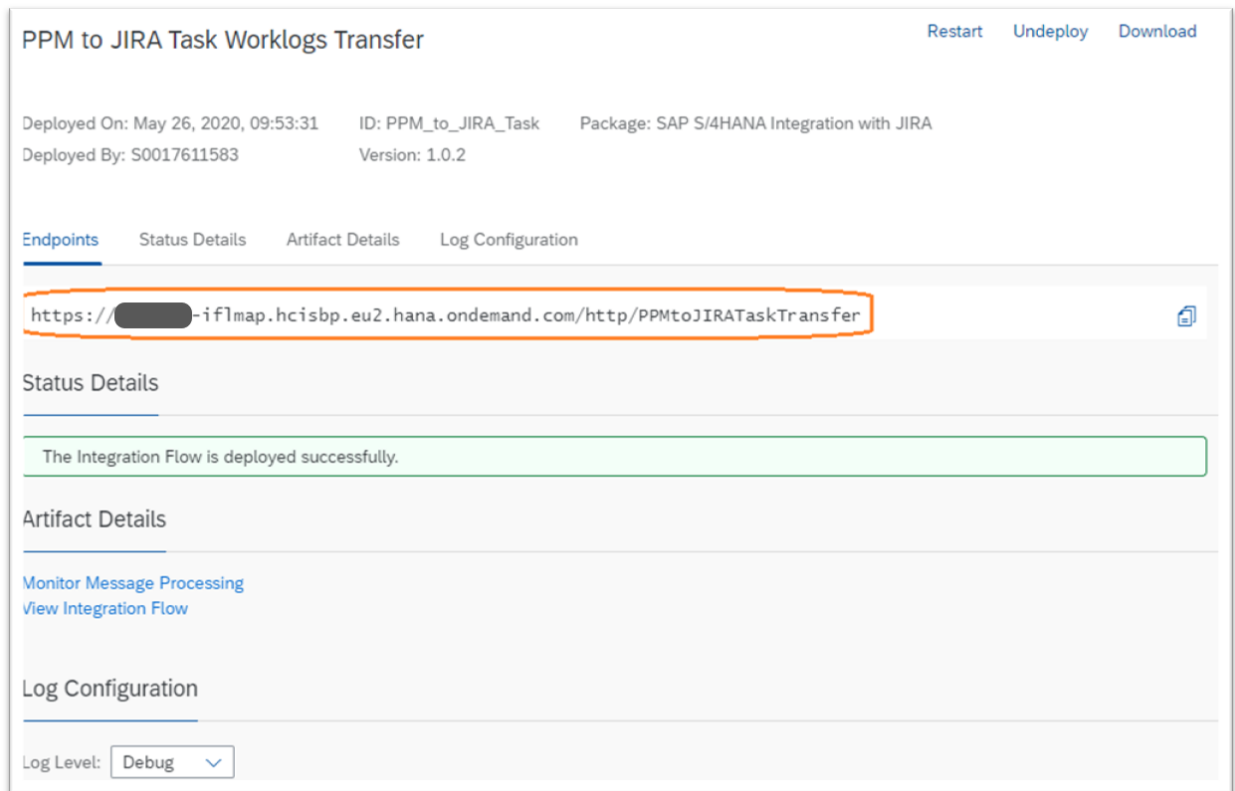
PPM to JIRA Task Worklogs Transfer

Restart Undeploy Download

Deployed On: May 26, 2020, 09:53:31
Deployed By: S0017611583

ID: PPM_to_JIRA_Task
Version: 1.0.2

Package: SAP S/4HANA Integration with JIRA

Endpoints Status Details Artifact Details Log Configuration

https://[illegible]-iflmap.hcisbp.eu2.hana.ondemand.com/http/PPMtoJIRATaskTransfer

Status Details

The Integration Flow is deployed successfully.

Artifact Details

Monitor Message Processing
View Integration Flow

Log Configuration

Log Level: Debug